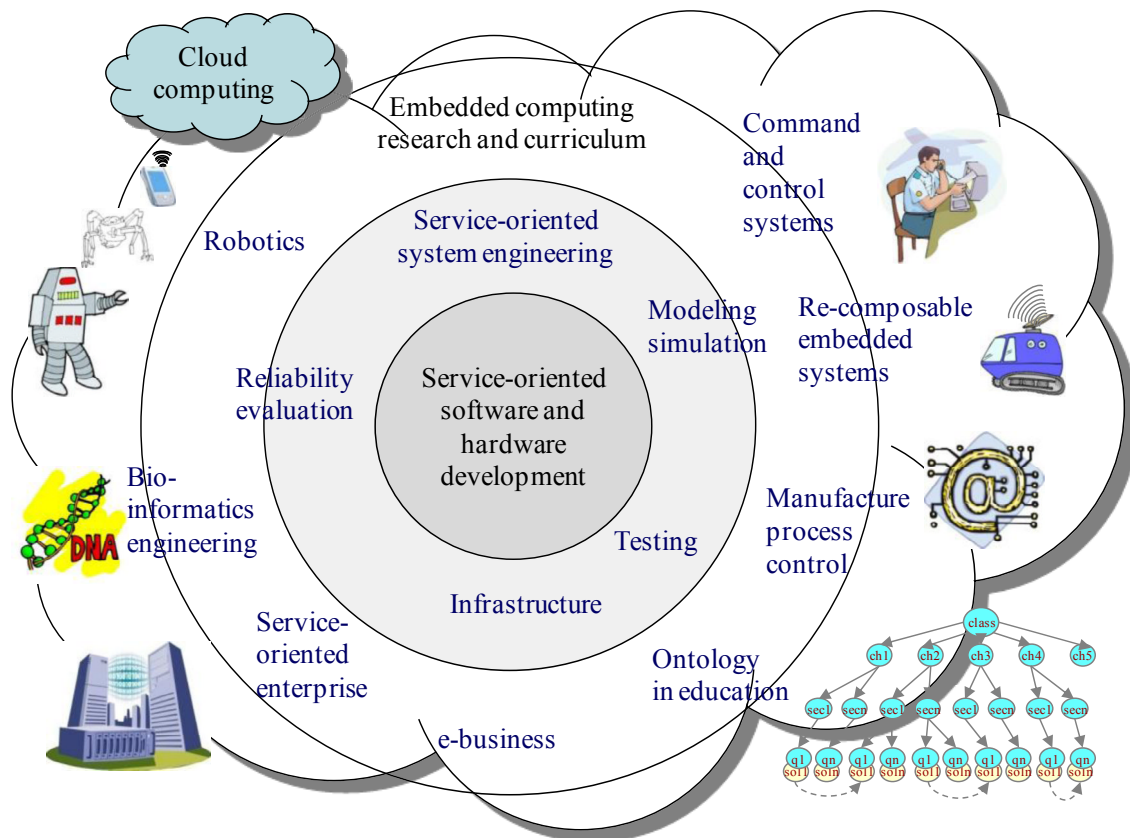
Cloud computing

Embedded computing research and curriculum

Command and control systems

Robotics

Service-oriented system engineering

Modeling simulation

Re-composable embedded systems

Reliability evaluation

Service-oriented software and hardware development

Bio-informatics engineering

DNA

Manufacture process control

Testing

Infrastructure

Service-oriented enterprise

Ontology in education

e-business

class

ch1 ch2 ch3 ch4 ch5

sec1 secn sec1 secn sec1 secn sec1 secn

q1 qn q1 qn q1 qn q1 qn q1 qn

sol1 soln sol1 soln sol1 soln sol1 soln sol1 soln